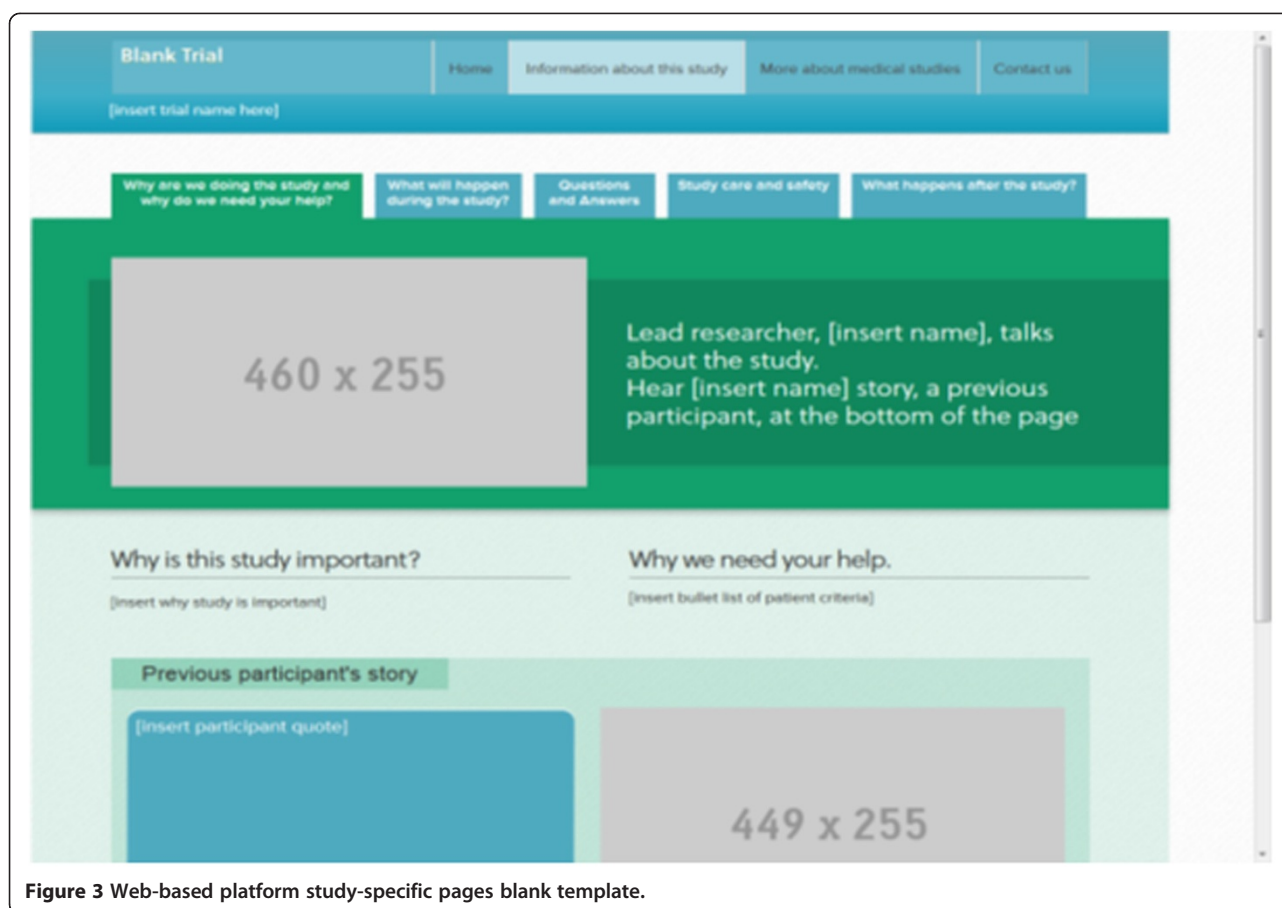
Blank Trial

[insert trial name here]

Home

Information about this study

More about medical studies

Contact us

Why are we doing the study and why do we need your help?

What will happen during the study?

Questions and Answers

Study care and safety

What happens after the study?

460 x 255

Lead researcher, [insert name], talks about the study.
Hear [insert name] story, a previous participant, at the bottom of the page

Why is this study important?

[insert why study is important]

Why we need your help.

[insert bullet list of patient criteria]

Previous participant's story

[insert participant quote]

449 x 255

**Figure 3** Web-based platform study-specific pages blank template.